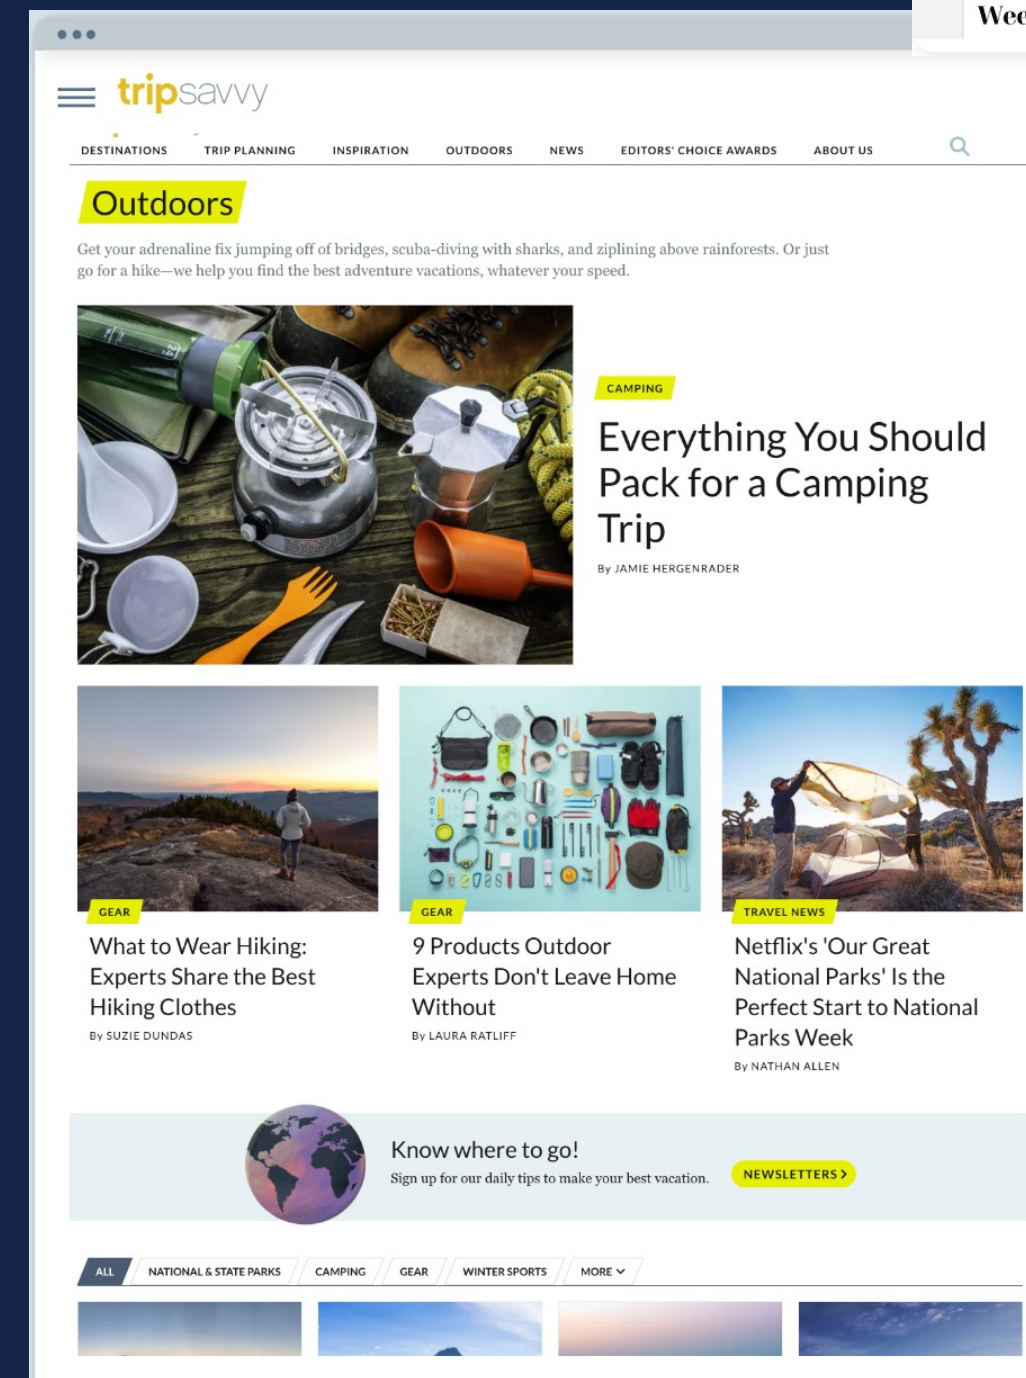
Wee

tripsavvy

DESTINATIONS TRIP PLANNING INSPIRATION OUTDOORS NEWS EDITORS' CHOICE AWARDS ABOUT US

Outdoors

Get your adrenaline fix jumping off of bridges, scuba-diving with sharks, and ziplining above rainforests. Or just go for a hike—we help you find the best adventure vacations, whatever your speed.

CAMPING

Everything You Should Pack for a Camping Trip

By JAMIE HERGENRADER

GEAR

What to Wear Hiking: Experts Share the Best Hiking Clothes

By SUZIE DUNDAS

GEAR

9 Products Outdoor Experts Don't Leave Home Without

By LAURA RATLIFF

TRAVEL NEWS

Netflix's 'Our Great National Parks' Is the Perfect Start to National Parks Week

By NATHAN ALLEN

Know where to go!

Sign up for our daily tips to make your best vacation.

NEWSLETTERS >

ALL NATIONAL & STATE PARKS CAMPING GEAR WINTER SPORTS MORE